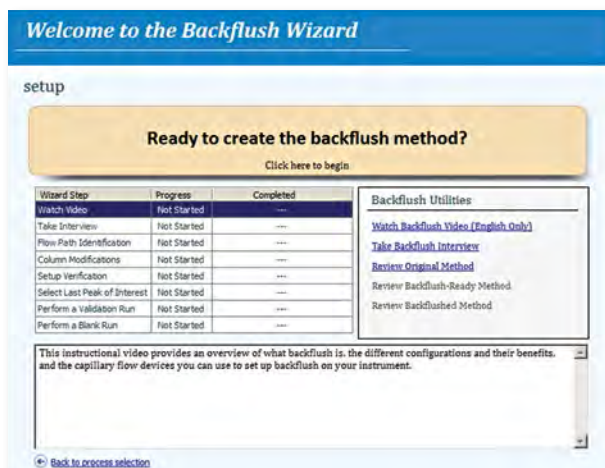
Welcome to the Backflush Wizard

setup

Ready to create the backflush method?

Click here to begin

| Wizard Step | Progress | Completed |
|---|---|---|
| Watch Video | Not Started | --- |
| Take Interview | Not Started | --- |
| Flow Path Identification | Not Started | --- |
| Column Modifications | Not Started | --- |
| Setup Verification | Not Started | --- |
| Select Last Peak of Interest | Not Started | --- |
| Perform a Validation Run | Not Started | --- |
| Perform a Blank Run | Not Started | --- |

Backflush Utilities

Watch Backflush Video (English Only)

Take Backflush Interview

Review Original Method

Review Backflush-Ready Method

Review Backflushed Method

This instructional video provides an overview of what backflush is, the different configurations and their benefits, and the capillary flow devices you can use to set up backflush on your instrument.

Back to process selection